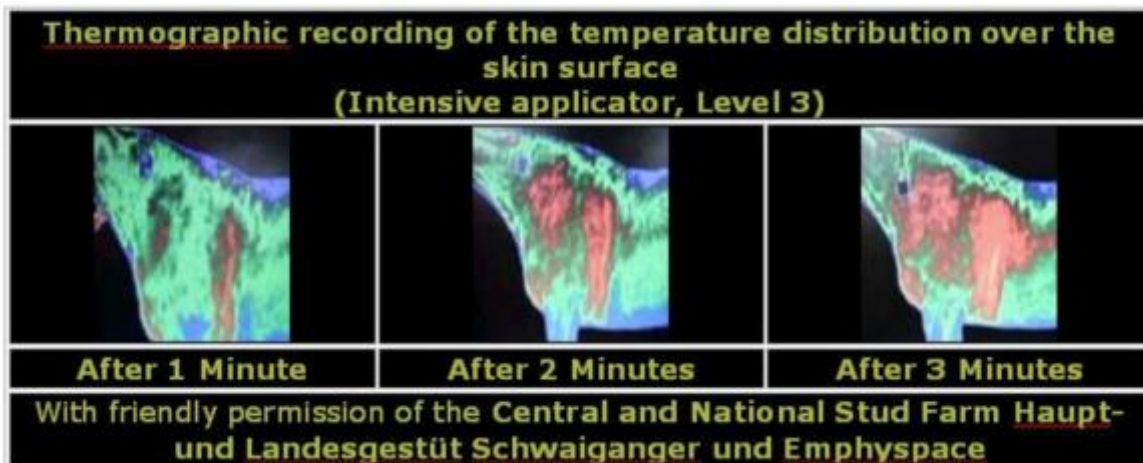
Thermographic recording of the temperature distribution over the skin surface
(Intensive applicator, Level 3)

| After 1 Minute | After 2 Minutes | After 3 Minutes |
|---|---|---|

With friendly permission of the Central and National Stud Farm Haupt- und Landesgestüt Schwaiganger und Emphyspace